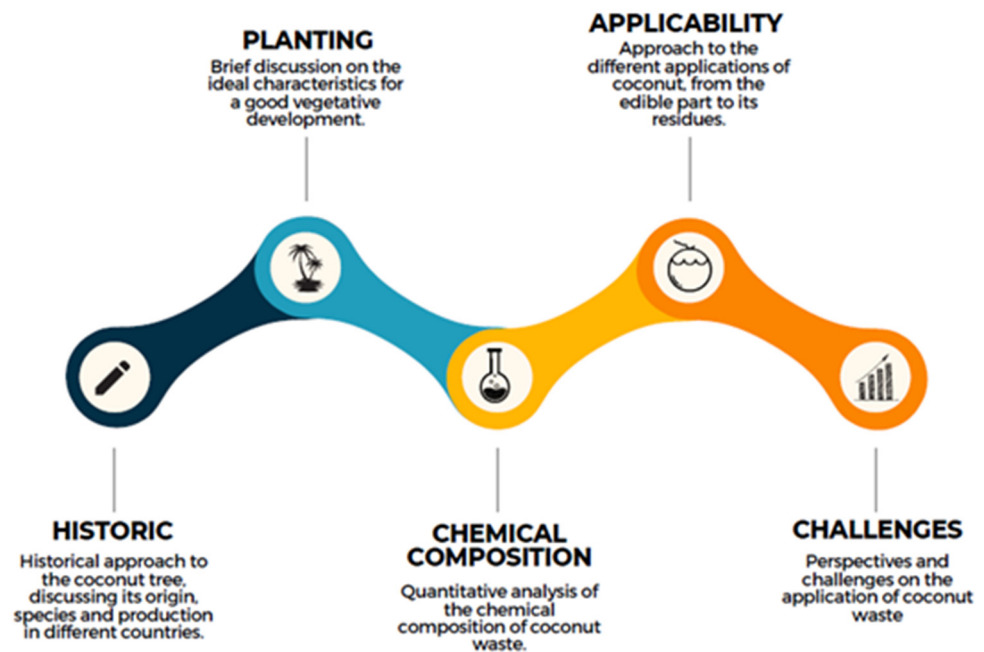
HISTORIC
Historical approach to the coconut tree, discussing its origin, species and production in different countries.

PLANTING
Brief discussion on the ideal characteristics for a good vegetative development.

CHEMICAL COMPOSITION
Quantitative analysis of the chemical composition of coconut waste.

APPLICABILITY
Approach to the different applications of coconut, from the edible part to its residues.

CHALLENGES
Perspectives and challenges on the application of coconut waste